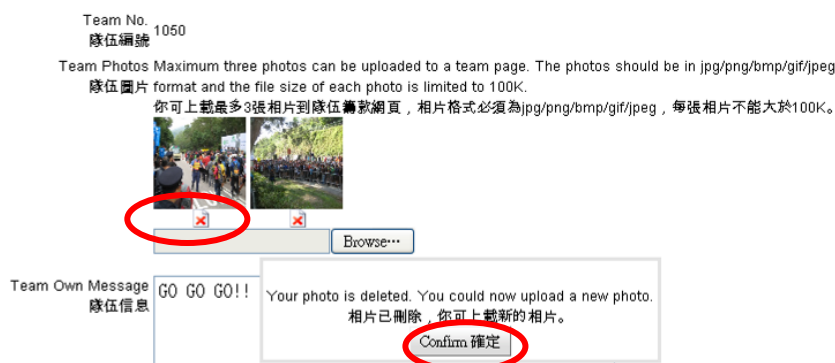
Team No.
隊伍編號 1050

Team Photos
隊伍圖片 Maximum three photos can be uploaded to a team page. The photos should be in jpg/png/bmp/gif/jpeg format and the file size of each photo is limited to 100K.
你可上載最多3張相片到隊伍籌款網頁，相片格式必須為jpg/png/bmp/gif/jpeg，每張相片不能大於100K。

Browse...

Team Own Message
隊伍信息 GO GO GO!!

Your photo is deleted. You could now upload a new photo.
相片已刪除，你可上載新的相片。

Confirm 確定